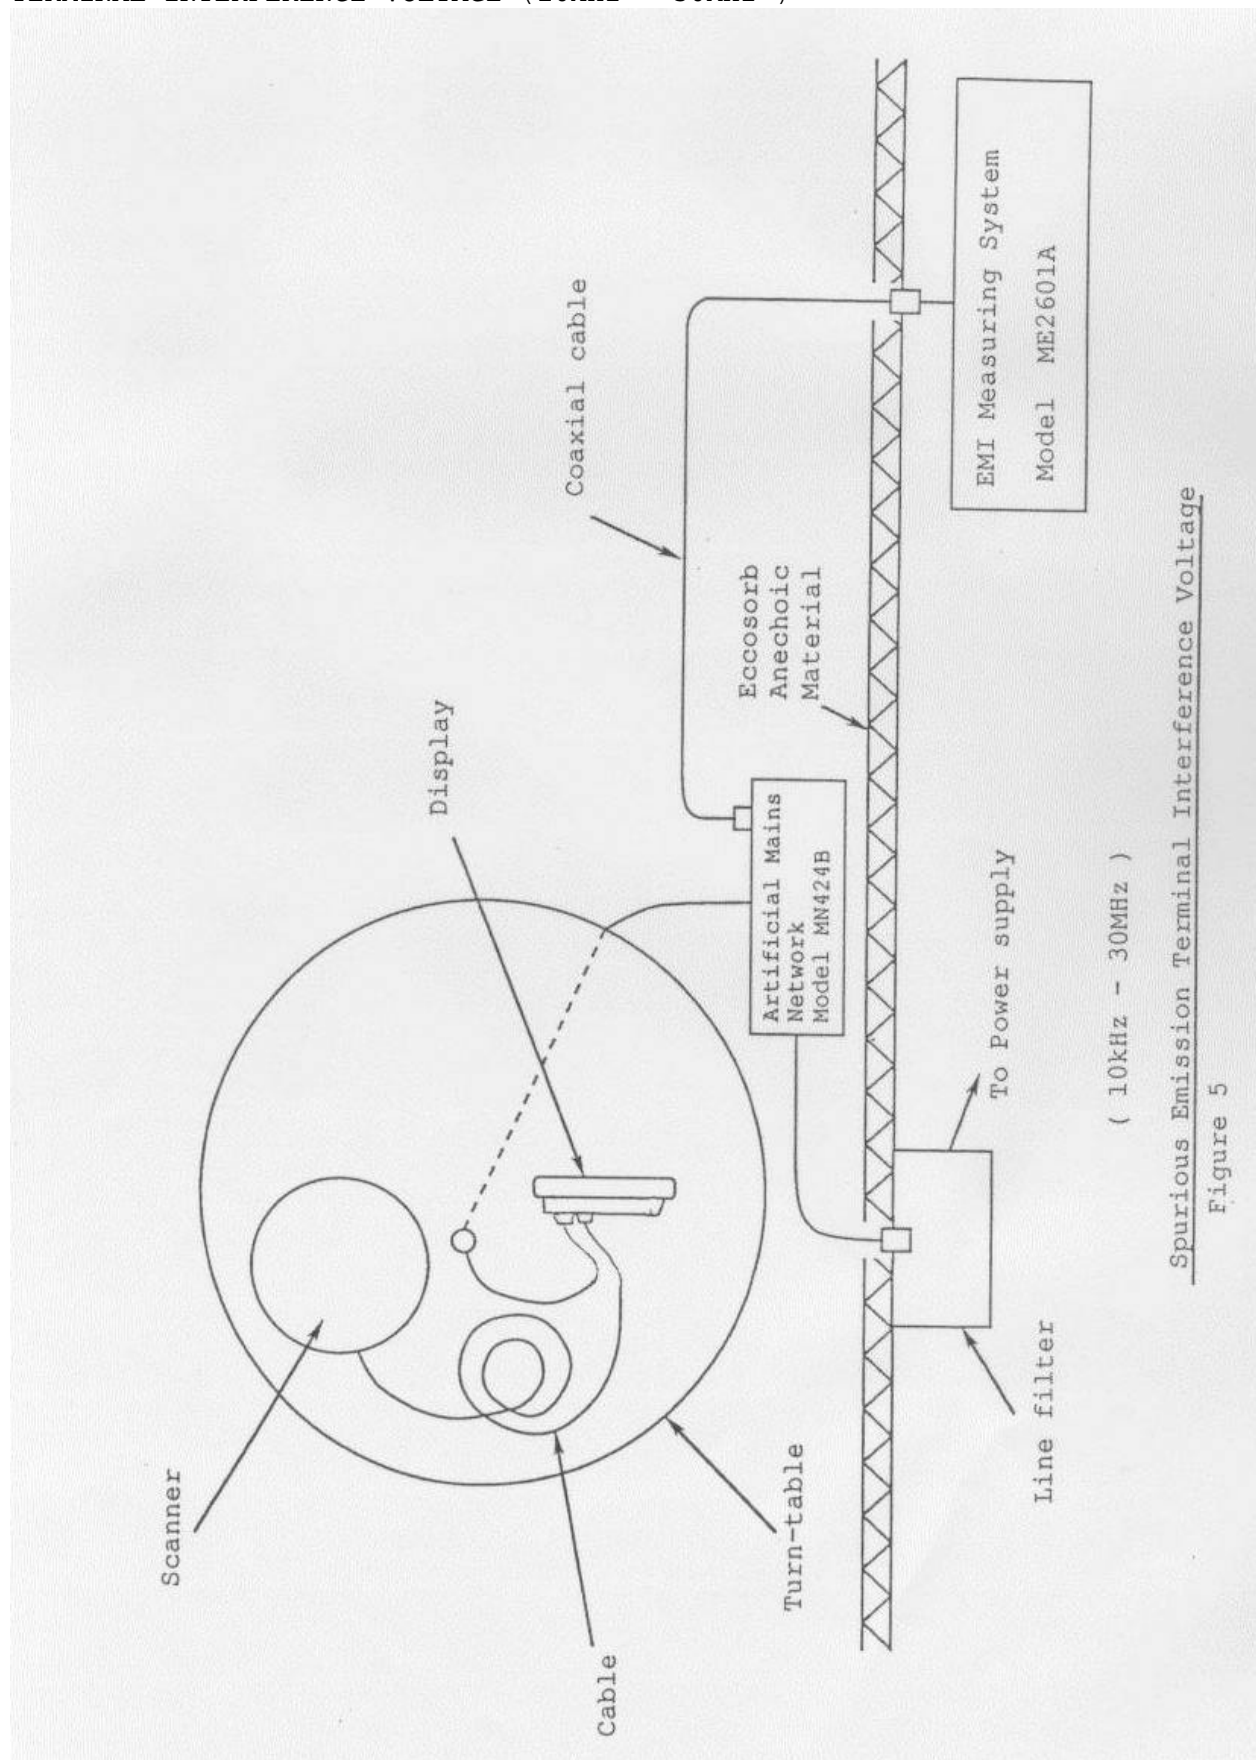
TERMINAL INTERFERENCE VOLTAGE (10kHz - 30MHz)

EMI Measuring System
Model ME2601A

Coaxial cable

Eccosorb
Anechoic
Material

Display

Artificial Mains
Network
Model MN424B

To Power supply

Scanner

Cable

Turn-table

Line filter

( 10kHz - 30MHz )

Spurious Emission Terminal Interference Voltage

Figure 5